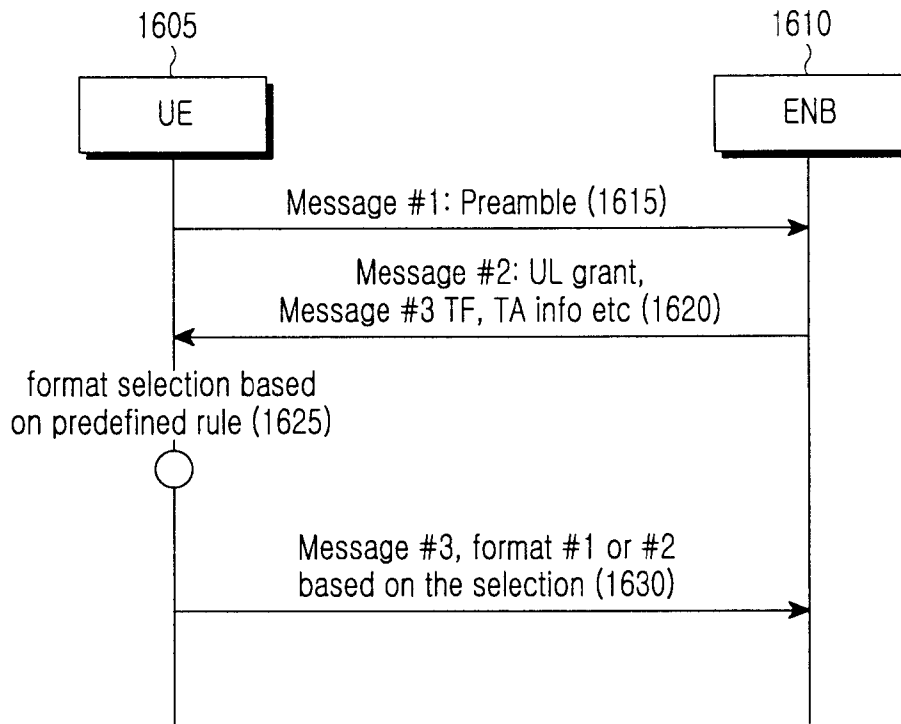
1605
UE

1610
ENB

Message #1: Preamble (1615)

Message #2: UL grant, Message #3 TF, TA info etc (1620)

format selection based on predefined rule (1625)

Message #3, format #1 or #2 based on the selection (1630)